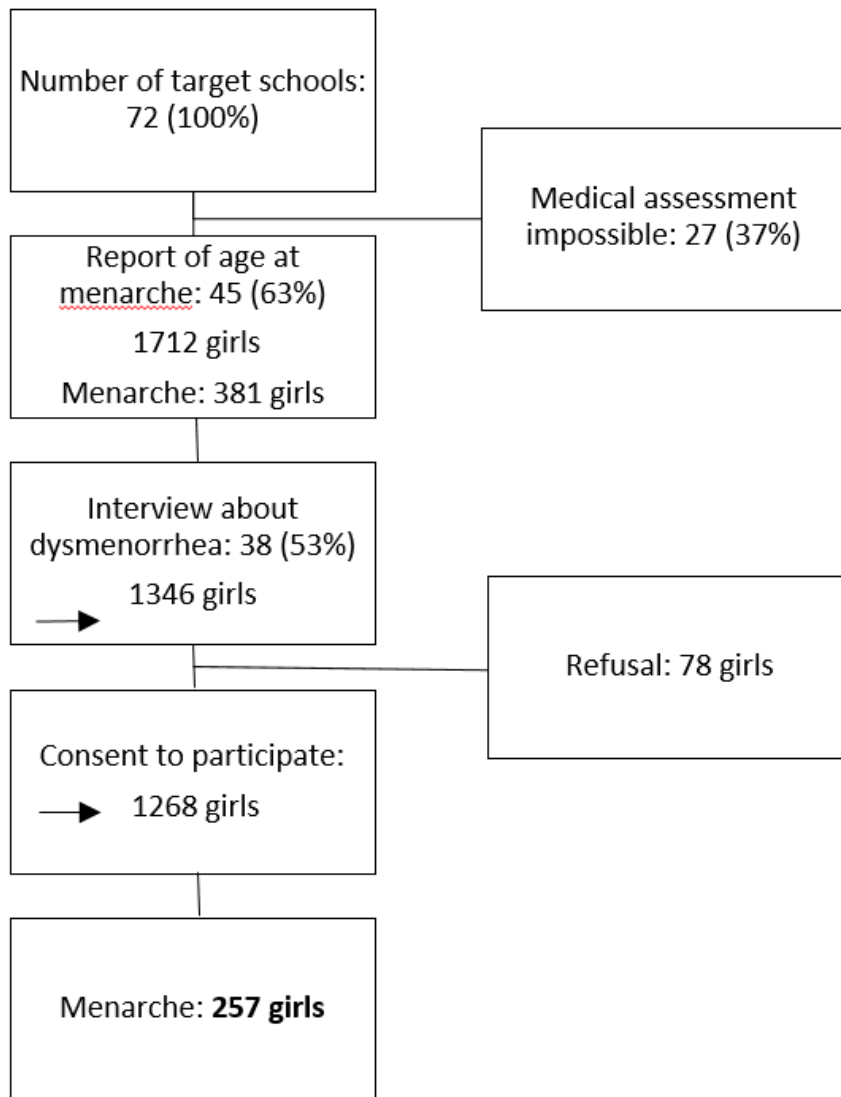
Number of target schools: 72 (100%)

Medical assessment impossible: 27 (37%)

Report of age at menarche: 45 (63%)

1712 girls

Menarche: 381 girls

Interview about dysmenorrhea: 38 (53%)

1346 girls

Refusal: 78 girls

Consent to participate:

1268 girls

Menarche: **257 girls**